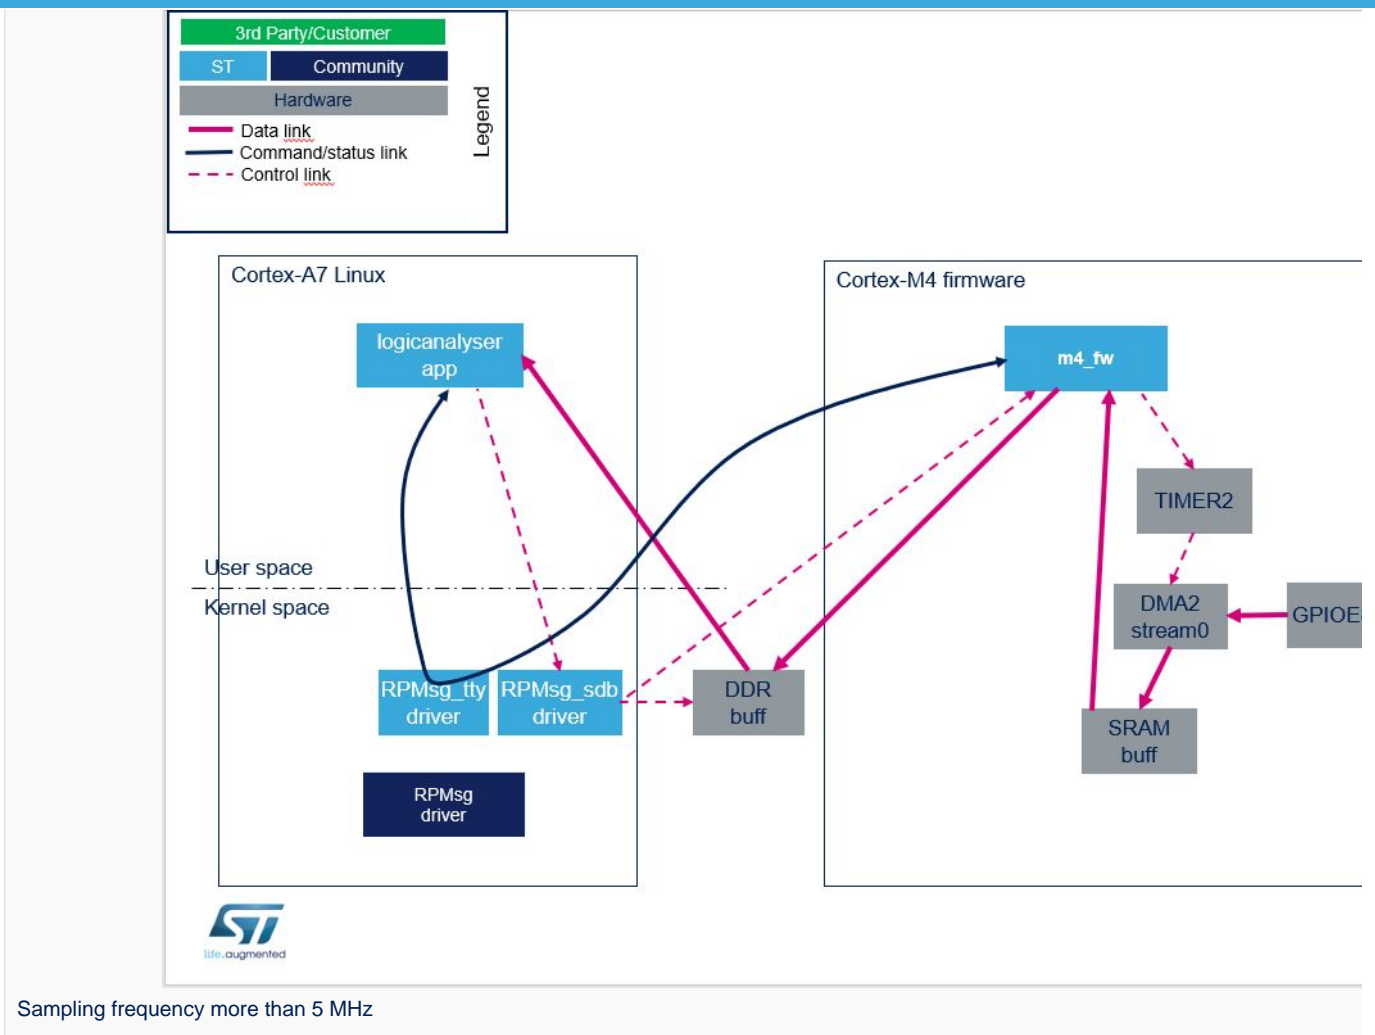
3rd Party/Customer
ST
Community
Hardware
Data link
Command/status link
Control link
Legend

Cortex-A7 Linux

logicanalyser app

User space
Kernel space

RPMsg_tty driver
RPMsg_sdb driver

RPMsg driver

DDR buff

Cortex-M4 firmware

m4_fw

TIMER2

DMA2 stream0

GPIOE

SRAM buff

life.augmented

Sampling frequency more than 5 MHz